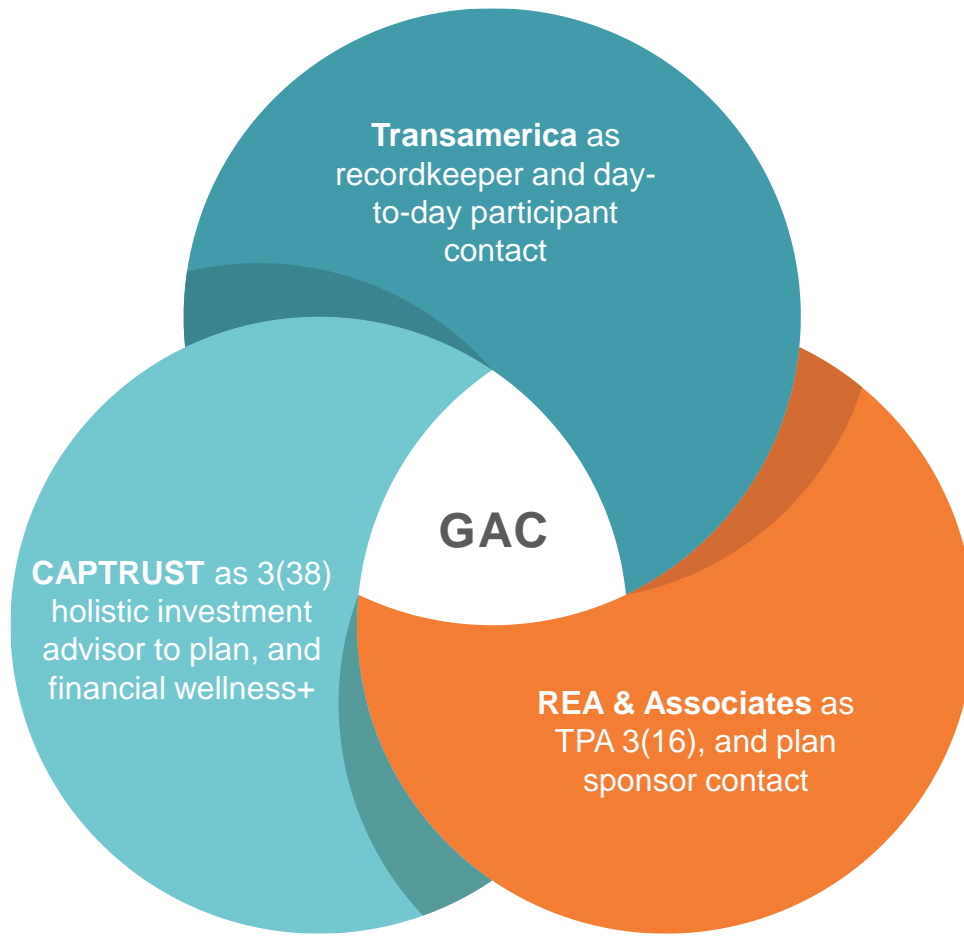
**Transamerica** as recordkeeper and day-to-day participant contact

GAC

**CAPTRUST** as 3(38) holistic investment advisor to plan, and financial wellness+

**REA & Associates** as TPA 3(16), and plan sponsor contact